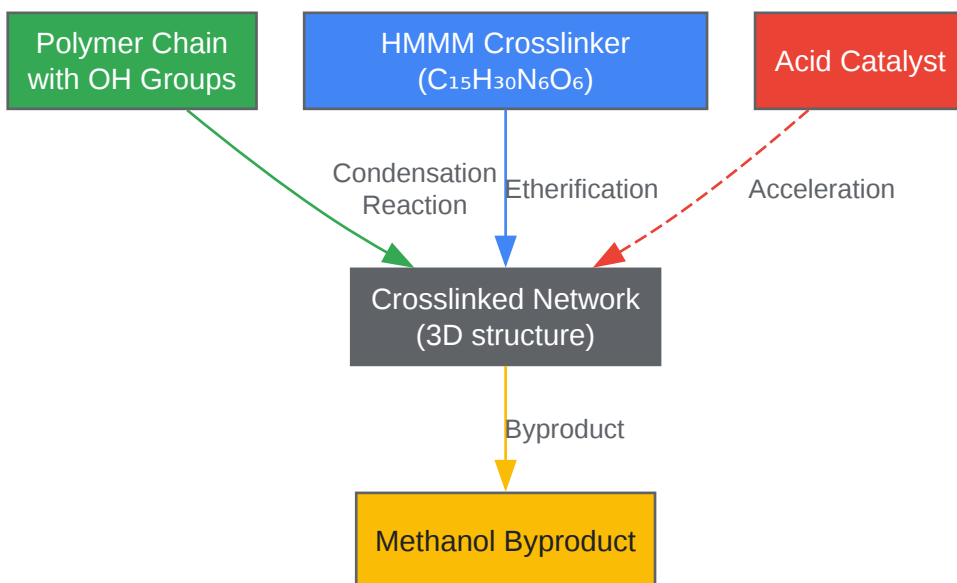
Polymer Chain with OH Groups

HMMM Crosslinker ($C_{15}H_{30}N_6O_6$)

Acid Catalyst

Condensation Reaction

Etherification

Acceleration

Crosslinked Network (3D structure)

Byproduct

Methanol Byproduct